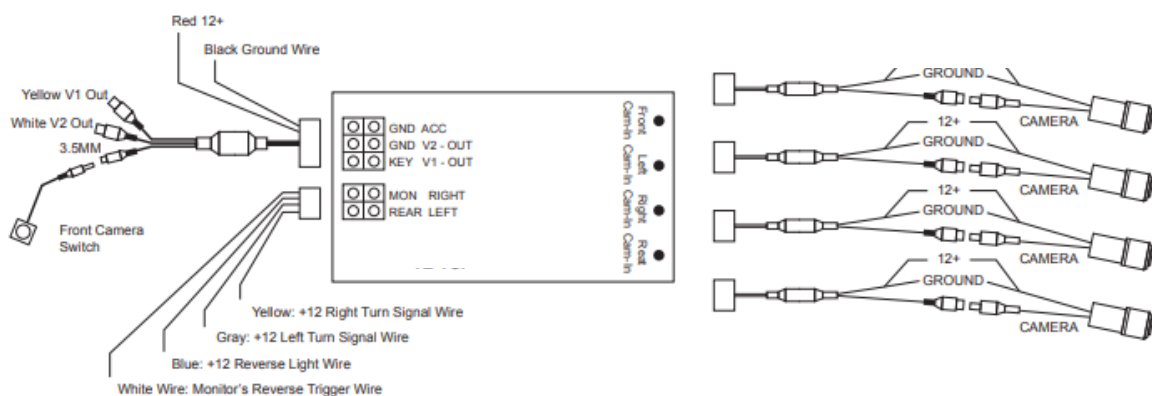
Red 12+

Black Ground Wire

Yellow V1 Out

White V2 Out

3.5MM

Front Camera Switch

GND ACC
GND V2 - OUT
KEY V1 - OUT

MON RIGHT
REAR LEFT

Front Cam-In

Left Cam-In

Right Cam-In

Rear Cam-In

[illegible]

Yellow: +12 Right Turn Signal Wire

Gray: +12 Left Turn Signal Wire

Blue: +12 Reverse Light Wire

White Wire: Monitor's Reverse Trigger Wire

GROUND

CAMERA

12+

GROUND

CAMERA

12+

GROUND

CAMERA

12+

GROUND

CAMERA